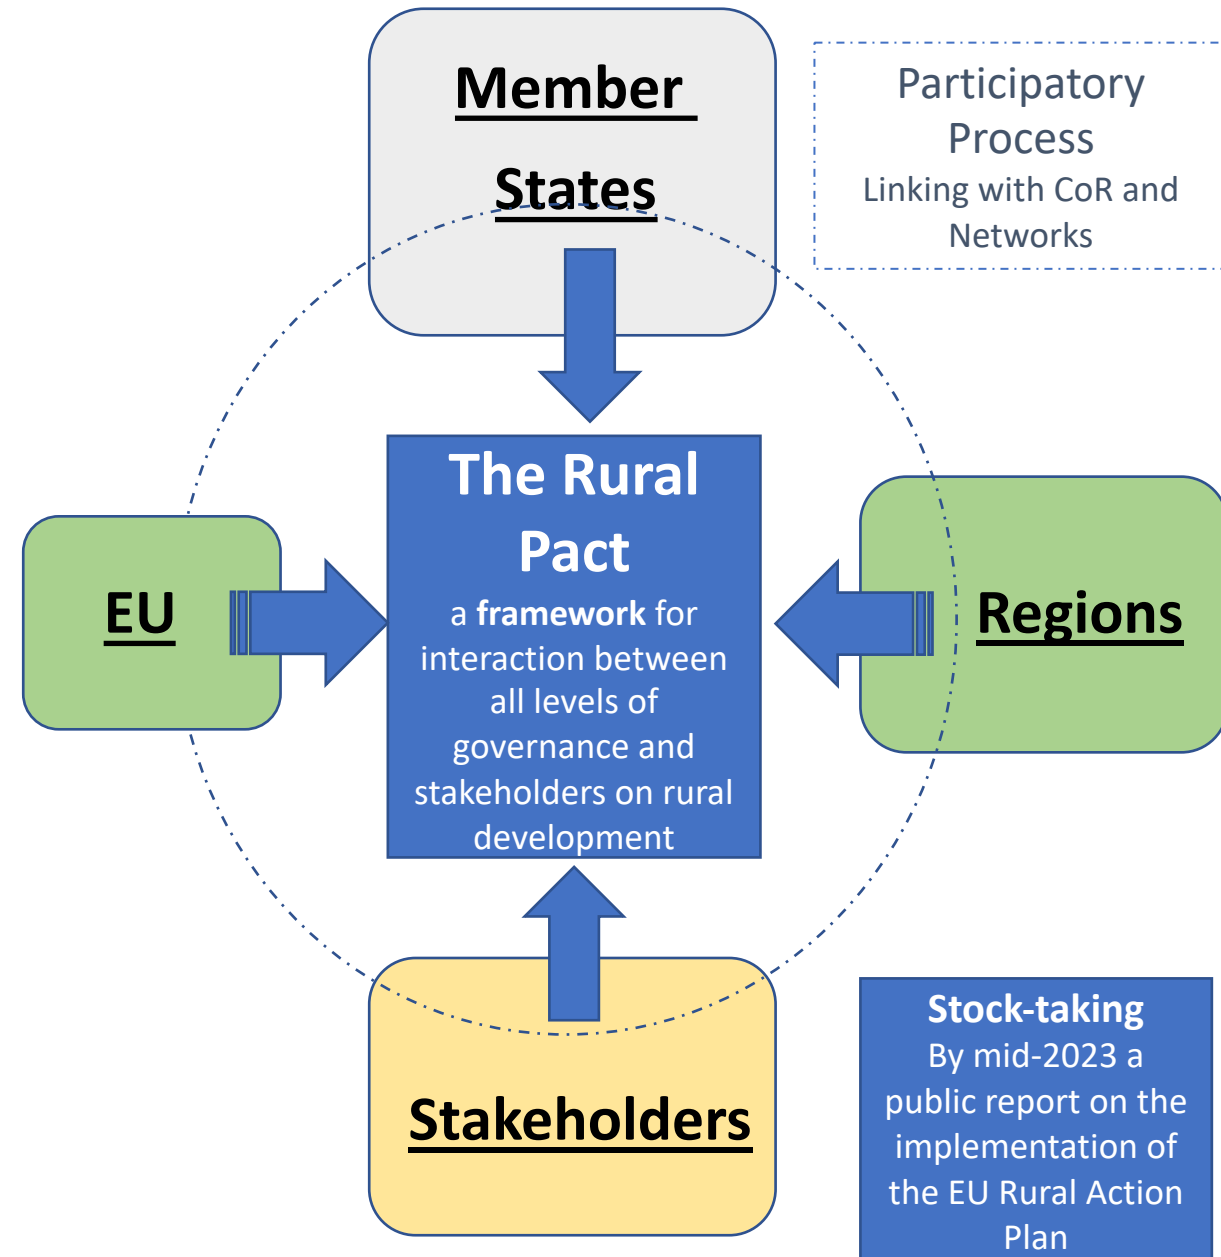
Member States

Participatory Process
Linking with CoR and Networks

EU

The Rural Pact
a framework for interaction between all levels of governance and stakeholders on rural development

Regions

Stakeholders

Stock-taking
By mid-2023 a public report on the implementation of the EU Rural Action Plan